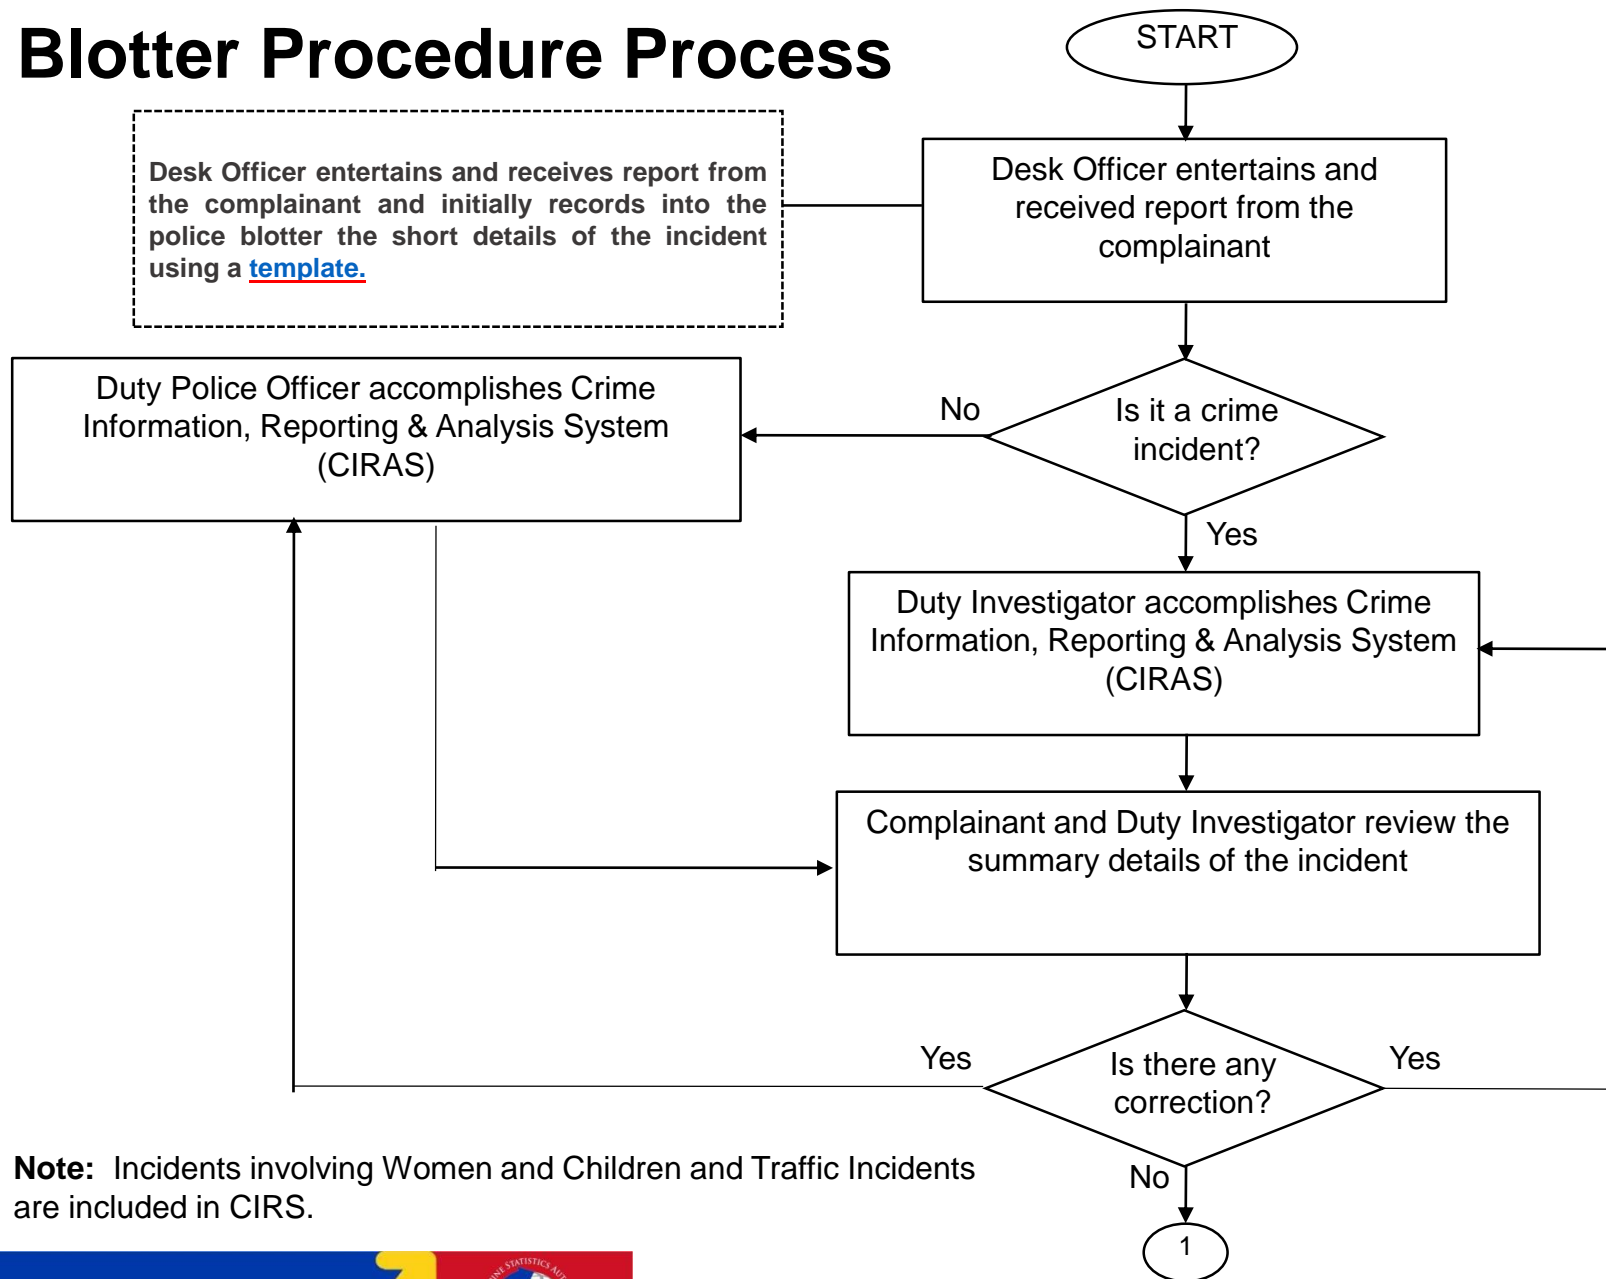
Blotter Procedure Process

START

Desk Officer entertains and receives report from the complainant and initially records into the police blotter the short details of the incident using a template.

Desk Officer entertains and received report from the complainant

Duty Police Officer accomplishes Crime Information, Reporting & Analysis System (CIRAS)

No

Is it a crime incident?

Yes

Duty Investigator accomplishes Crime Information, Reporting & Analysis System (CIRAS)

Complainant and Duty Investigator review the summary details of the incident

Yes

Is there any correction?

Yes

No

1

**Note:** Incidents involving Women and Children and Traffic Incidents are included in CIRS.

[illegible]